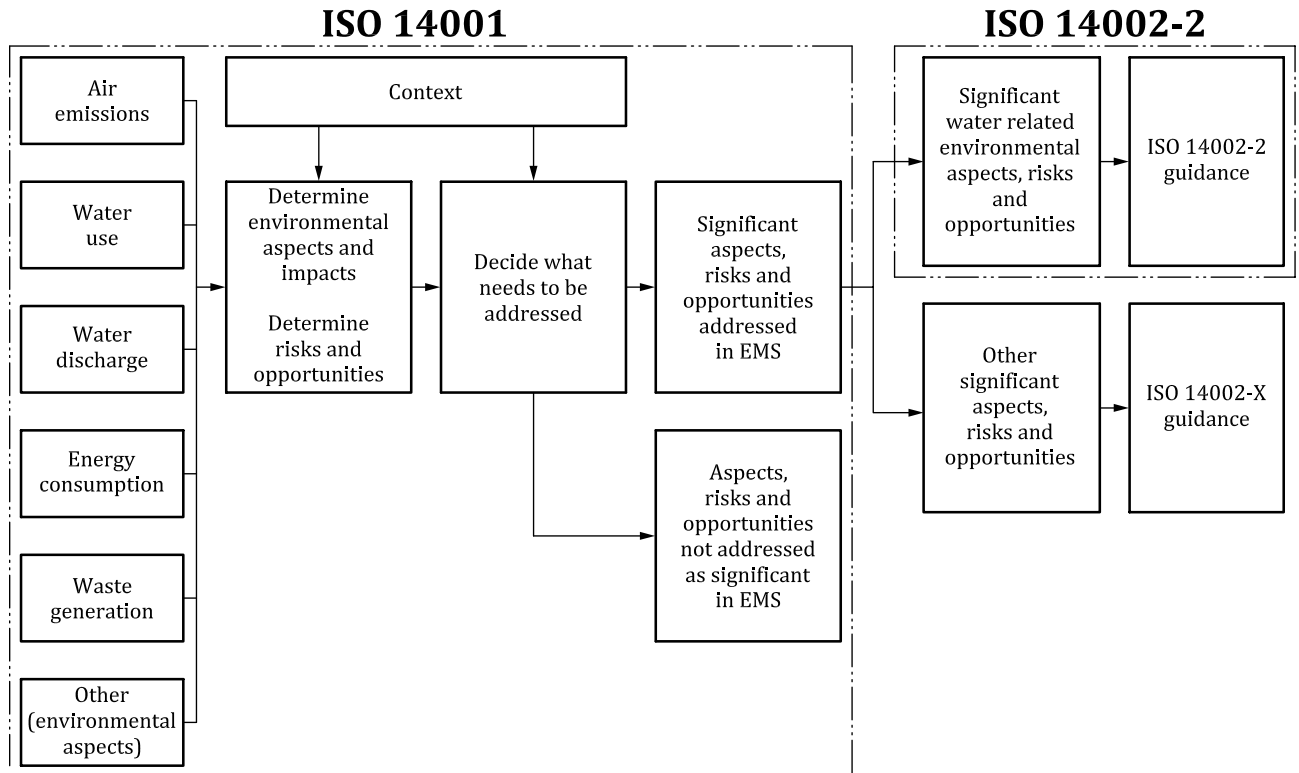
ISO 14001

ISO 14002-2

Air emissions

Water use

Water discharge

Energy consumption

Waste generation

Other (environmental aspects)

Context

Determine environmental aspects and impacts

Determine risks and opportunities

Decide what needs to be addressed

Significant aspects, risks and opportunities addressed in EMS

Aspects, risks and opportunities not addressed as significant in EMS

Significant water related environmental aspects, risks and opportunities

ISO 14002-2 guidance

Other significant aspects, risks and opportunities

ISO 14002-X guidance